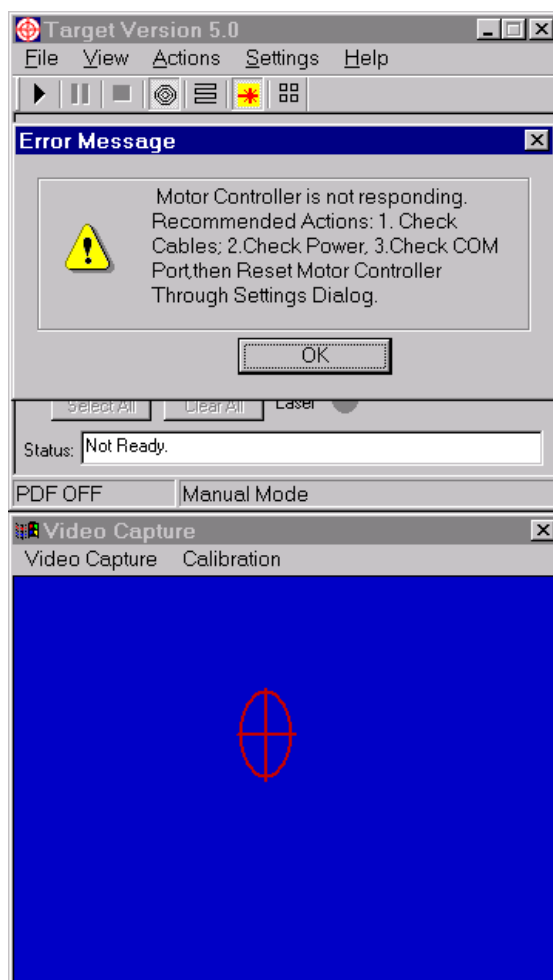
Target Version 5.0

File View Actions Settings Help

Error Message

Motor Controller is not responding. Recommended Actions: 1. Check Cables; 2.Check Power, 3.Check COM Port,then Reset Motor Controller Through Settings Dialog.

OK

Select All Clear All Laser

Status: Not Ready.

PDF OFF Manual Mode

Video Capture

Video Capture Calibration